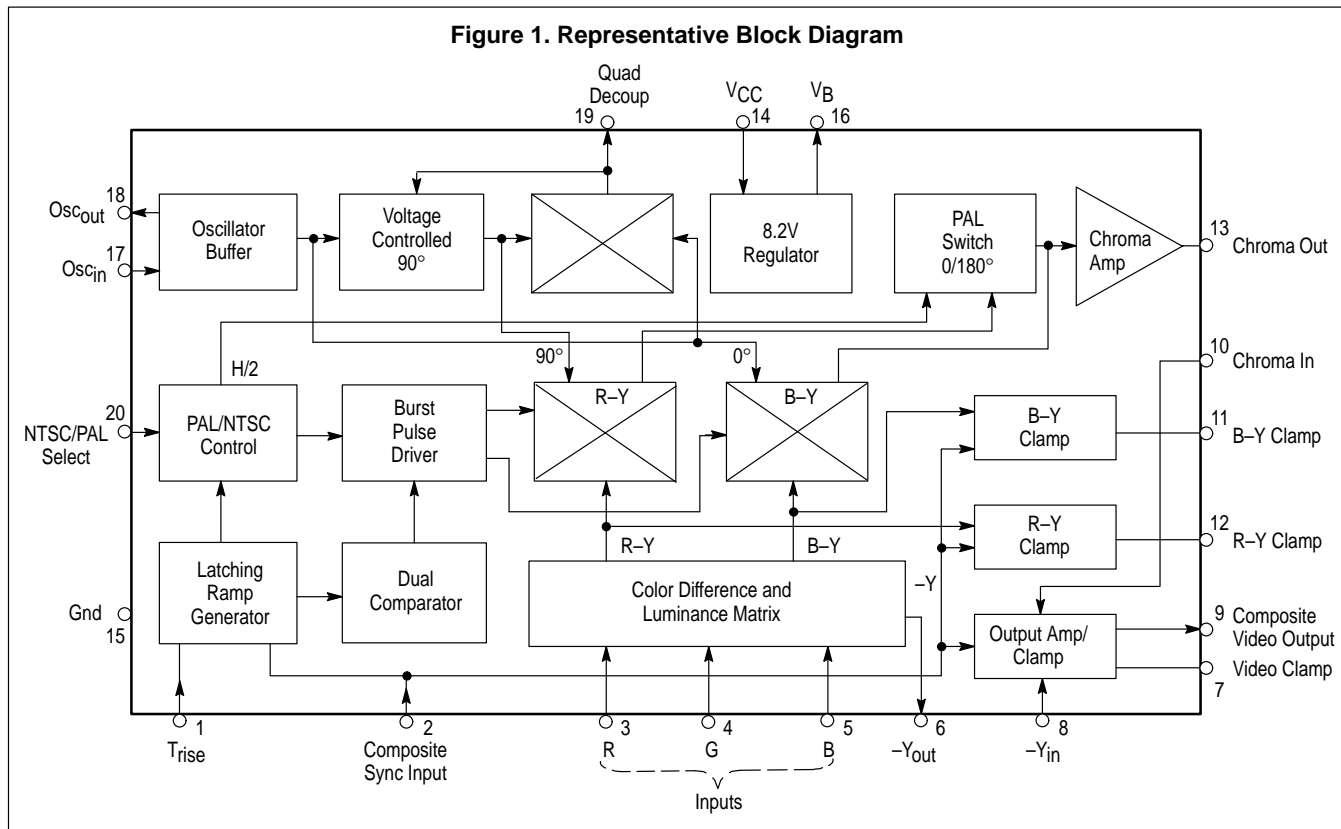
Figure 1. Representative Block Diagram

Quad Decoup
19

$V_{CC}$
14

$V_B$
16

18
$Osc_{out}$

17
$Osc_{in}$

Oscillator Buffer

Voltage Controlled 90°

8.2V Regulator

PAL Switch 0/180°

Chroma Amp

13 Chroma Out

H/2

90°

0°

10 Chroma In

20
NTSC/PAL Select

PAL/NTSC Control

Burst Pulse Driver

R–Y

B–Y

B–Y Clamp

11 B–Y Clamp

R–Y Clamp

12 R–Y Clamp

R–Y

B–Y

Latching Ramp Generator

Dual Comparator

Color Difference and Luminance Matrix

–Y

Gnd
15

Output Amp/ Clamp

9 Composite Video Output

Video Clamp
7

1
$T_{rise}$

2
Composite Sync Input

3
R

4
G

5
B

Inputs

6
$-Y_{out}$

8
$-Y_{in}$